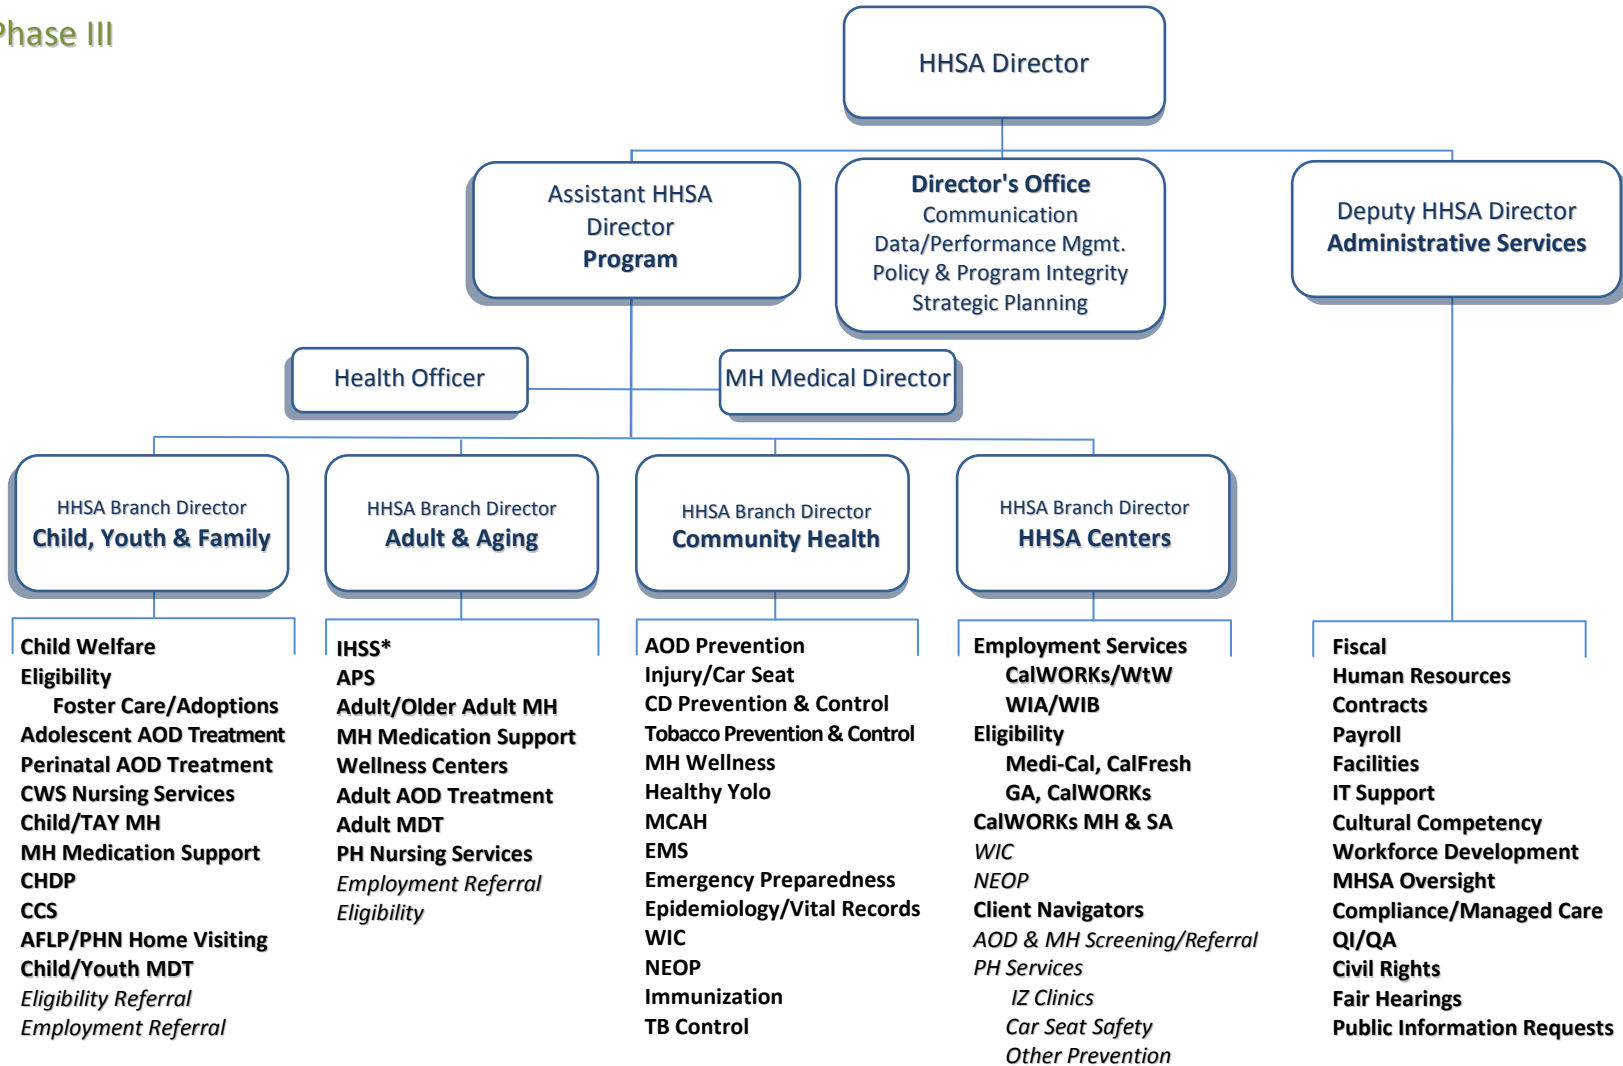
Phase III

HHSA Director

Assistant HHSA Director
Program

Director's Office
Communication
Data/Performance Mgmt.
Policy & Program Integrity
Strategic Planning

Deputy HHSA Director
Administrative Services

Health Officer

MH Medical Director

HHSA Branch Director
Child, Youth & Family

HHSA Branch Director
Adult & Aging

HHSA Branch Director
Community Health

HHSA Branch Director
HHSA Centers

Child Welfare
Eligibility
Foster Care/Adoptions
Adolescent AOD Treatment
Perinatal AOD Treatment
CWS Nursing Services
Child/TAY MH
MH Medication Support
CHDP
CCS
AFLP/PHN Home Visiting
Child/Youth MDT
Eligibility Referral
Employment Referral

IHSS*
APS
Adult/Older Adult MH
MH Medication Support
Wellness Centers
Adult AOD Treatment
Adult MDT
PH Nursing Services
Employment Referral
Eligibility

AOD Prevention
Injury/Car Seat
CD Prevention & Control
Tobacco Prevention & Control
MH Wellness
Healthy Yolo
MCAH
EMS
Emergency Preparedness
Epidemiology/Vital Records
WIC
NEOP
Immunization
TB Control

Employment Services
CalWORKs/WtW
WIA/WIB
Eligibility
Medi-Cal, CalFresh
GA, CalWORKs
CalWORKs MH & SA
WIC
NEOP
Client Navigators
AOD & MH Screening/Referral
PH Services
IZ Clinics
Car Seat Safety
Other Prevention

Fiscal
Human Resources
Contracts
Payroll
Facilities
IT Support
Cultural Competency
Workforce Development
MHSA Oversight
Compliance/Managed Care
QI/QA
Civil Rights
Fair Hearings
Public Information Requests